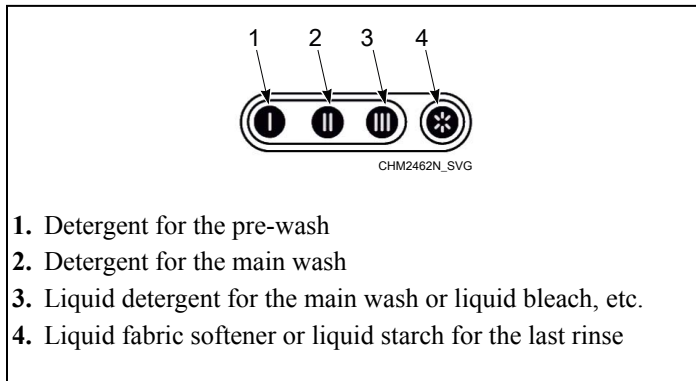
1 2 3 4

I II III

CHM2462N_SVG

**1.** Detergent for the pre-wash
**2.** Detergent for the main wash
**3.** Liquid detergent for the main wash or liquid bleach, etc.
**4.** Liquid fabric softener or liquid starch for the last rinse